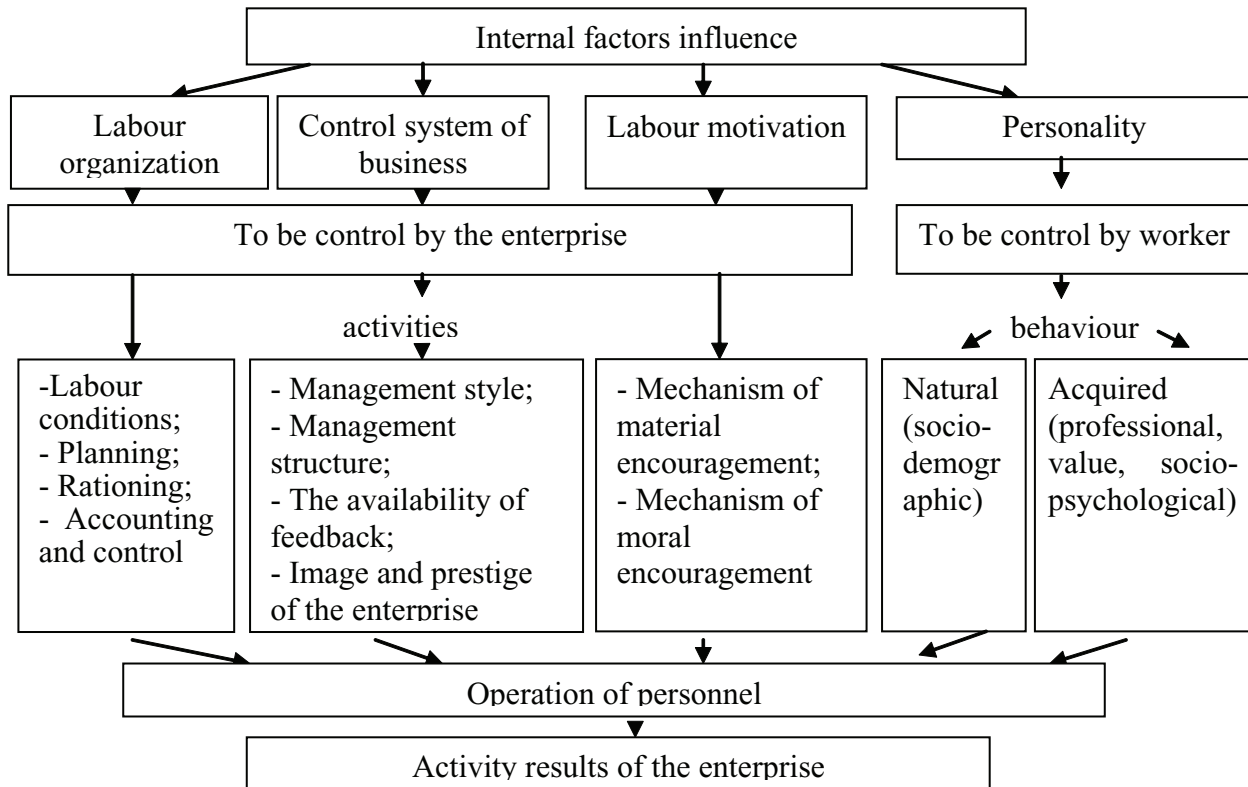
Internal factors influence

Labour organization

Control system of business

Labour motivation

Personality

To be control by the enterprise

To be control by worker

activities

behaviour

-Labour conditions;
- Planning;
- Rationing;
- Accounting and control

- Management style;
- Management structure;
- The availability of feedback;
- Image and prestige of the enterprise

- Mechanism of material encouragement;
- Mechanism of moral encouragement

Natural (sociodemographic)

Acquired (professional, value, sociopsychological)

Operation of personnel

Activity results of the enterprise